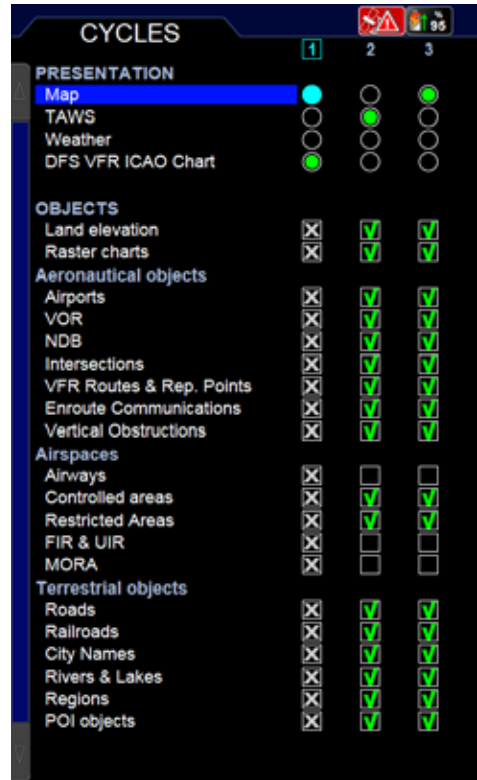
CYCLES

95

| | 1 | 2 | 3 |
|---|---|---|---|
| **PRESENTATION** | | | |
| Map | ● | ○ | ● |
| TAWS | ○ | ● | ○ |
| Weather | ○ | ○ | ○ |
| DFS VFR ICAO Chart | ● | ○ | ○ |
| **OBJECTS** | | | |
| Land elevation | ☒ | ☑ | ☑ |
| Raster charts | ☒ | ☑ | ☑ |
| **Aeronautical objects** | | | |
| Airports | ☒ | ☑ | ☑ |
| VOR | ☒ | ☑ | ☑ |
| NDB | ☒ | ☑ | ☑ |
| Intersections | ☒ | ☑ | ☑ |
| VFR Routes & Rep. Points | ☒ | ☑ | ☑ |
| Enroute Communications | ☒ | ☑ | ☑ |
| Vertical Obstructions | ☒ | ☑ | ☑ |
| **Airspaces** | | | |
| Airways | ☒ | ☐ | ☐ |
| Controlled areas | ☒ | ☑ | ☑ |
| Restricted Areas | ☒ | ☑ | ☑ |
| FIR & UIR | ☒ | ☐ | ☐ |
| MORA | ☒ | ☐ | ☐ |
| **Terrestrial objects** | | | |
| Roads | ☒ | ☑ | ☑ |
| Railroads | ☒ | ☑ | ☑ |
| City Names | ☒ | ☑ | ☑ |
| Rivers & Lakes | ☒ | ☑ | ☑ |
| Regions | ☒ | ☑ | ☑ |
| POI objects | ☒ | ☑ | ☑ |